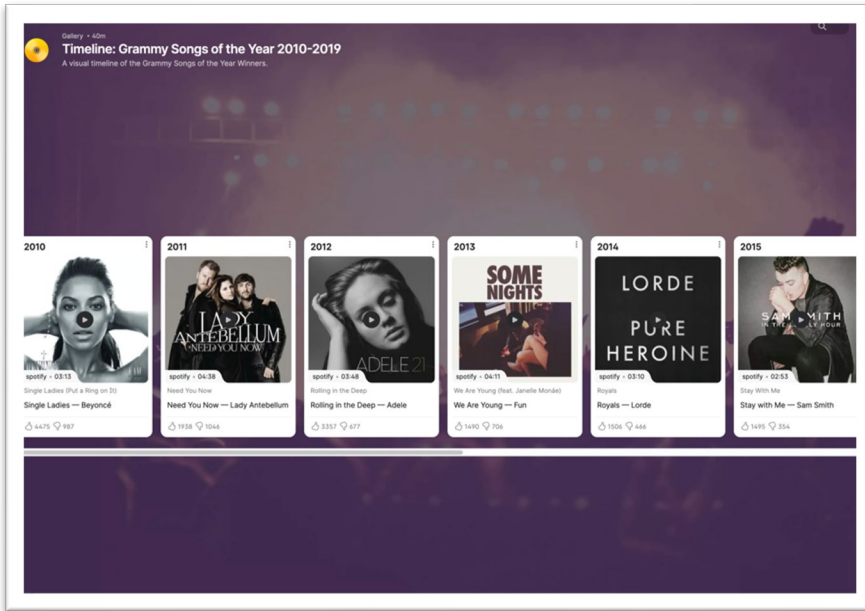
Gallery • 40m
Timeline: Grammy Songs of the Year 2010-2019
A visual timeline of the Grammy Songs of the Year Winners.

2010
spotify • 03:13
Single Ladies (Put a Ring on It)
Single Ladies — Beyoncé
4475 987

2011
LADY ANTEBELLUM NEED YOU NOW
spotify • 04:38
Need You Now
Need You Now — Lady Antebellum
1938 1046

2012
ADELE 21
spotify • 03:48
Rolling in the Deep
Rolling in the Deep — Adele
3357 677

2013
SOME NIGHTS
spotify • 04:11
We Are Young (feat. Janelle Monáe)
We Are Young — Fun
1490 706

2014
LORDE PURE HEROINE
spotify • 03:10
Royals
Royals — Lorde
1506 466

2015
SAM SMITH IN THE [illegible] HOUR
spotify • 02:53
Stay With Me
Stay with Me — Sam Smith
1495 354